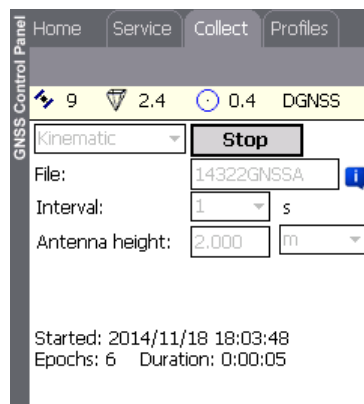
GNSS Control Panel

Home | Service | Collect | Profiles

9   2.4   0.4   DGNSS

Kinematic
Stop

File: 14322GNSSA

Interval: 1 s

Antenna height: 2.000 m

Started: 2014/11/18 18:03:48
Epochs: 6   Duration: 0:00:05